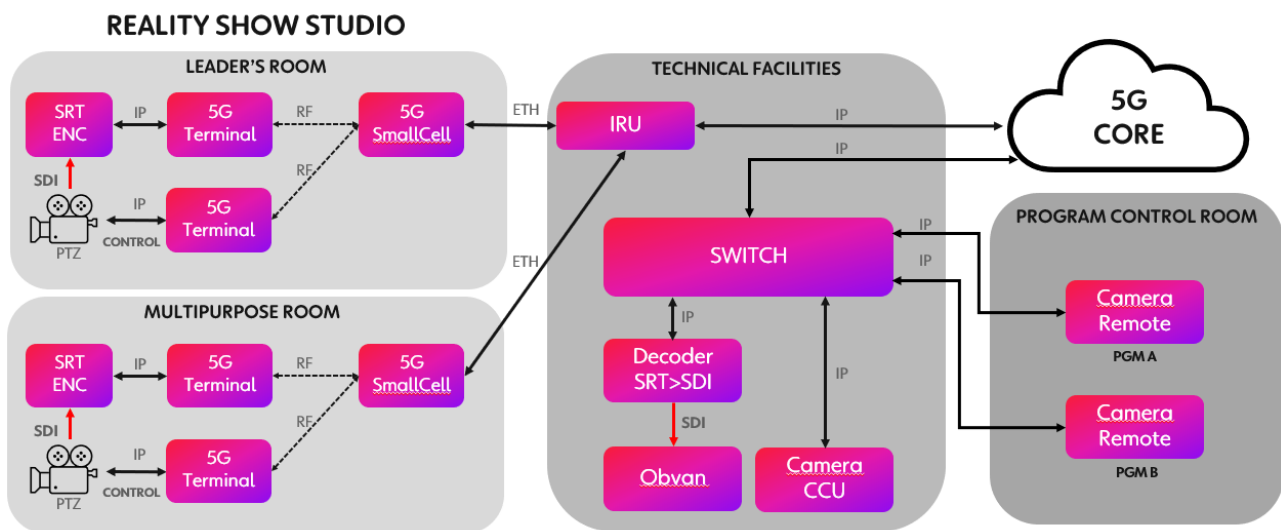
REALITY SHOW STUDIO

LEADER'S ROOM

SRT ENC

IP

5G Terminal

RF

5G SmallCell

SDI

RF

IP

5G Terminal

CONTROL

PTZ

ETH

TECHNICAL FACILITIES

IRU

IP

5G CORE

IP

SWITCH

IP

IP

PROGRAM CONTROL ROOM

Camera Remote

PGM A

ETH

MULTIPURPOSE ROOM

SRT ENC

IP

5G Terminal

RF

5G SmallCell

SDI

RF

IP

5G Terminal

CONTROL

PTZ

IP

Decoder SRT>SDI

IP

SDI

Obvan

Camera CCU

Camera Remote

PGM B